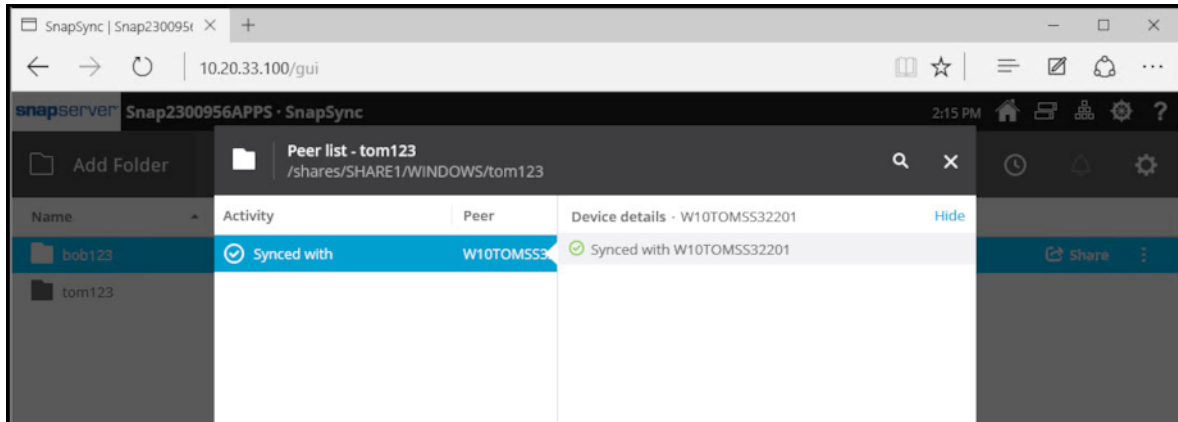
SnapSync | Snap230095( ×
+
10.20.33.100/gui
snapserver Snap2300956APPS · SnapSync
2:15 PM
Add Folder
Name
bob123
tom123
Peer list - tom123
/shares/SHARE1/WINDOWS/tom123
Activity
Peer
Synced with
W10TOMSS3
Device details - W10TOMSS32201
Hide
Synced with W10TOMSS32201
Share